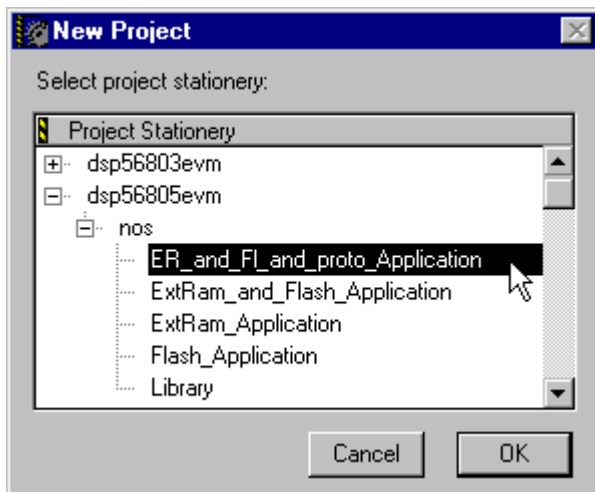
New Project

Select project stationery:

Project Stationery

dsp56803evm

dsp56805evm

nos

ER_and_Fl_and_proto_Application

ExtRam_and_Flash_Application

ExtRam_Application

Flash_Application

Library

Cancel

OK